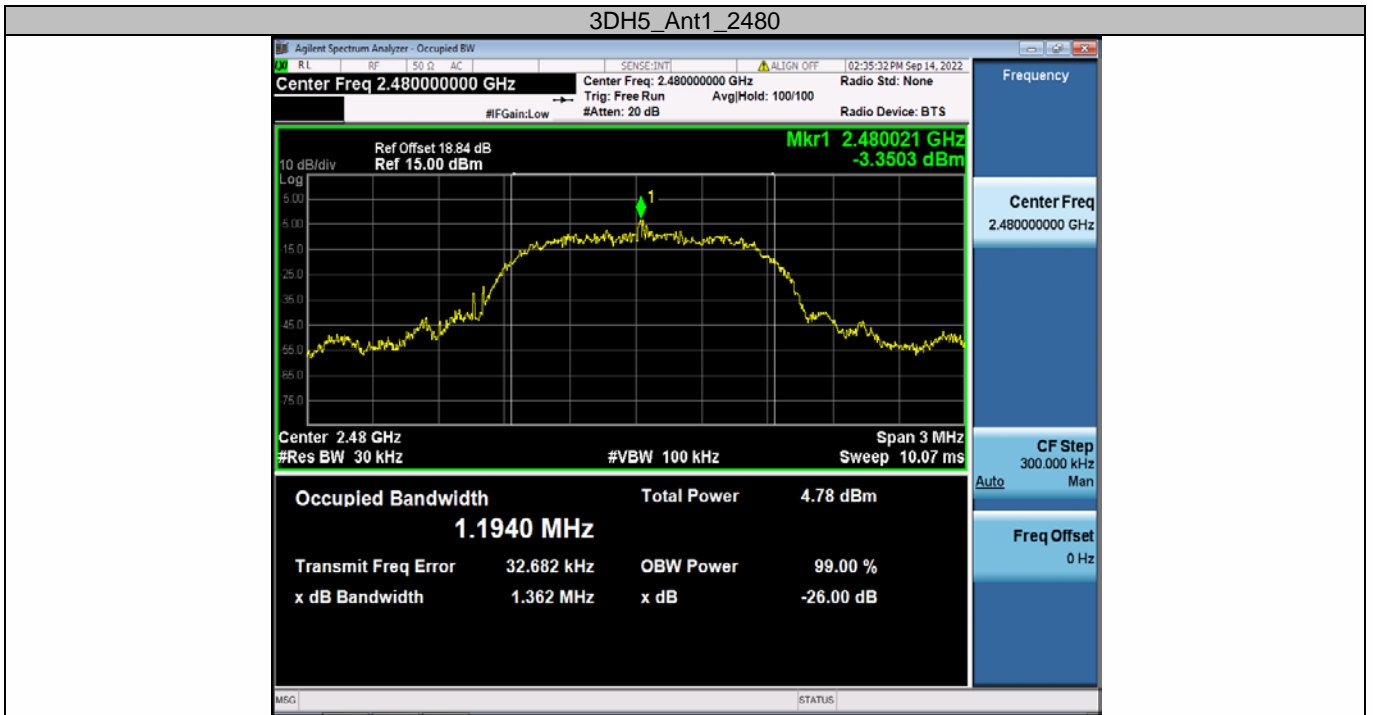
3DH5_Ant1_2480

Agilent Spectrum Analyzer - Occupied BW

RL RF 50 Ω AC SENSE:INT ALIGN OFF 02:35:32 PM Sep 14, 2022

Center Freq 2.480000000 GHz

Center Freq: 2.480000000 GHz
Trig: Free Run Avg|Hold: 100/100
#IFGain:Low #Atten: 20 dB

Radio Std: None
Radio Device: BTS

Frequency

Ref Offset 18.84 dB
10 dB/div Ref 15.00 dBm

Mkr1 2.480021 GHz
-3.3503 dBm

Log
5.00
-5.00
-15.0
-25.0
-35.0
-45.0
-55.0
-65.0
-75.0

1

Center 2.48 GHz
#Res BW 30 kHz
#VBW 100 kHz
Span 3 MHz
Sweep 10.07 ms

Center Freq
2.480000000 GHz

CF Step
300.000 kHz
Auto Man

Freq Offset
0 Hz

Occupied Bandwidth
1.1940 MHz

Total Power 4.78 dBm

Transmit Freq Error 32.682 kHz
OBW Power 99.00 %

x dB Bandwidth 1.362 MHz
x dB -26.00 dB

MSG
STATUS